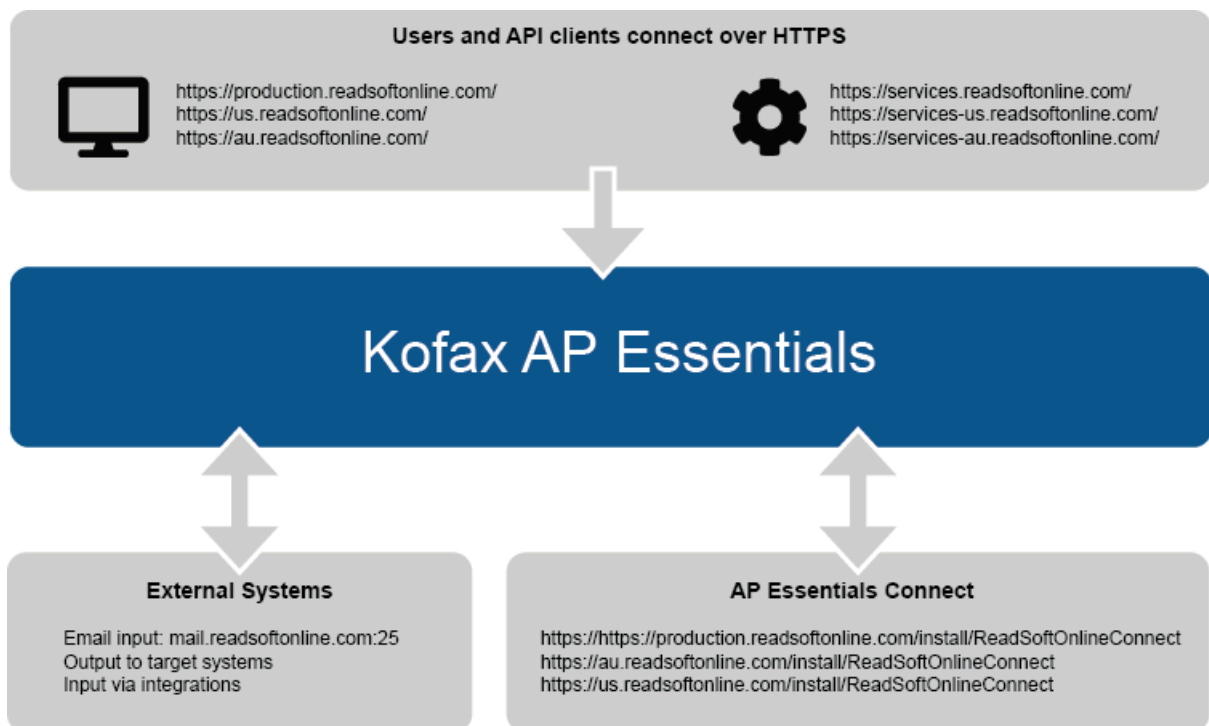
Users and API clients connect over HTTPS

https://production.readsoftonline.com/
https://us.readsoftonline.com/
https://au.readsoftonline.com/

https://services.readsoftonline.com/
https://services-us.readsoftonline.com/
https://services-au.readsoftonline.com/

Kofax AP Essentials

External Systems

Email input: mail.readsoftonline.com:25
Output to target systems
Input via integrations

AP Essentials Connect

https://https://production.readsoftonline.com/install/ReadSoftOnlineConnect
https://au.readsoftonline.com/install/ReadSoftOnlineConnect
https://us.readsoftonline.com/install/ReadSoftOnlineConnect